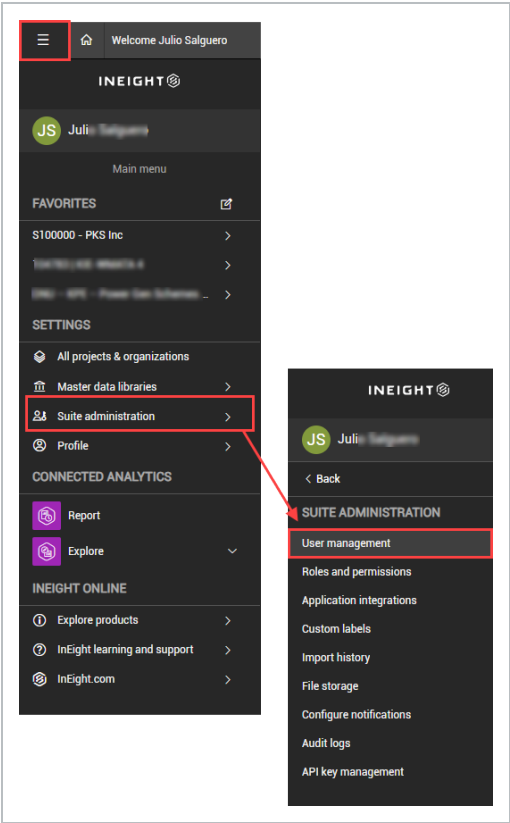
Welcome Julio Salguero

INEIGHT

JS Juli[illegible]

Main menu

FAVORITES

S100000 - PKS Inc

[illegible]

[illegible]

SETTINGS

All projects & organizations

Master data libraries

Suite administration

Profile

CONNECTED ANALYTICS

Report

Explore

INEIGHT ONLINE

Explore products

InEight learning and support

InEight.com

INEIGHT

JS Juli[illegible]

< Back

SUITE ADMINISTRATION

User management

Roles and permissions

Application integrations

Custom labels

Import history

File storage

Configure notifications

Audit logs

API key management